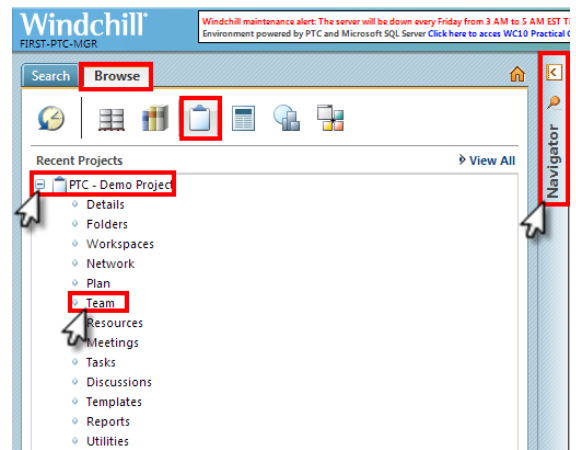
Windchill®
FIRST-PTC-MGR

Windchill maintenance alert: The server will be down every Friday from 3 AM to 5 AM EST T
Environment powered by PTC and Microsoft SQL Server Click here to acces WC10 Practical C

Search Browse

Navigator

Recent Projects
View All

PTC - Demo Project
Details
Folders
Workspaces
Network
Plan
Team
Resources
Meetings
Tasks
Discussions
Templates
Reports
Utilities